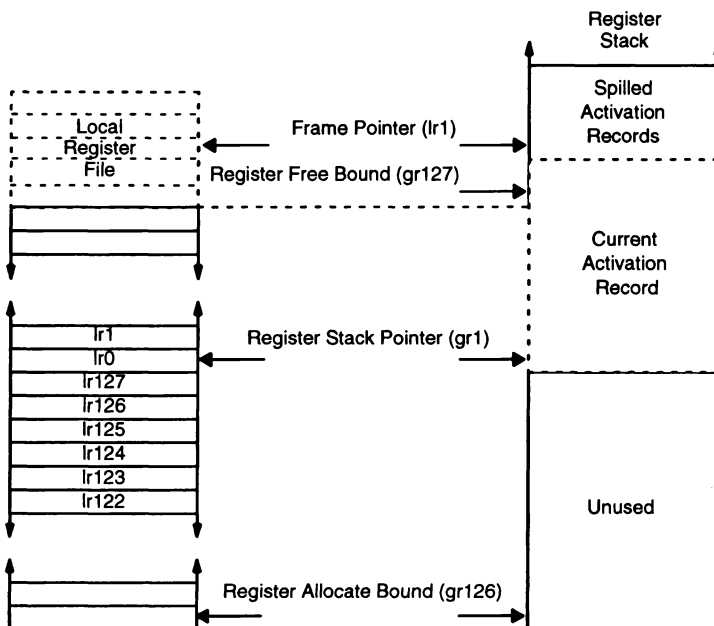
Register Stack

Local Register File

Frame Pointer (lr1)

Spilled Activation Records

Register Free Bound (gr127)

Current Activation Record

lr1
lr0
lr127
lr126
lr125
lr124
lr123
lr122

Register Stack Pointer (gr1)

Unused

Register Allocate Bound (gr126)